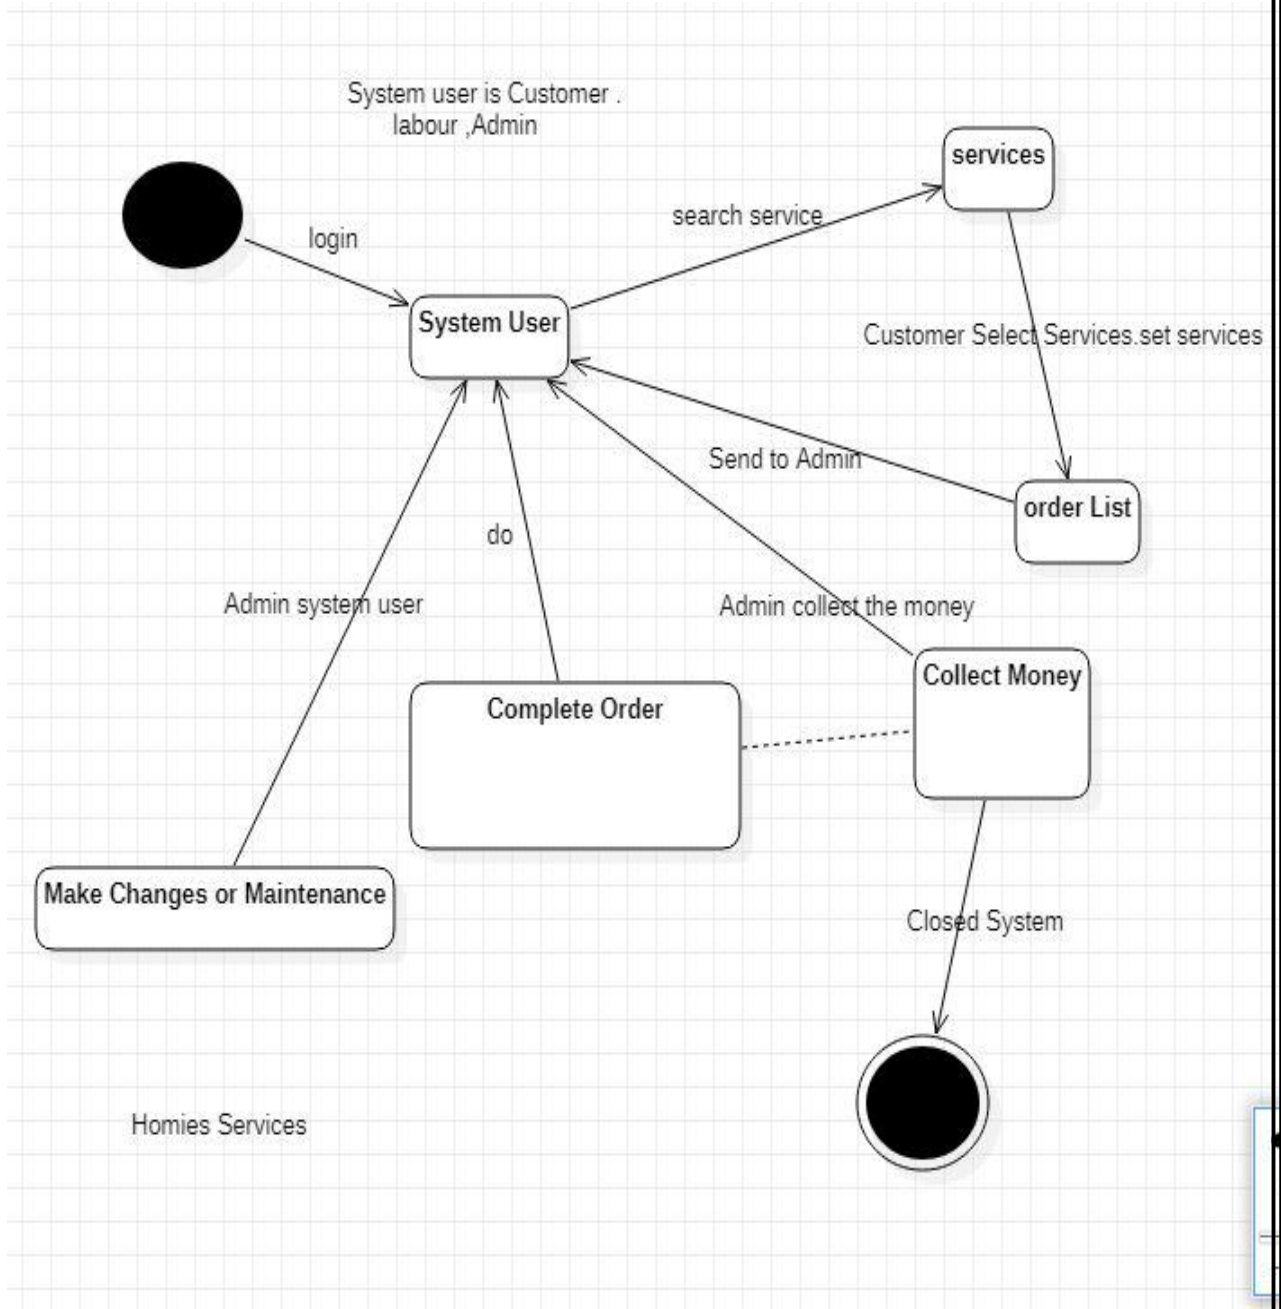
System user is Customer .
labour ,Admin

login

System User

search service

services

Customer Select Services.set services

Send to Admin

order List

do

Admin system user

Admin collect the money

Collect Money

Complete Order

Make Changes or Maintenance

Closed System

Homies Services